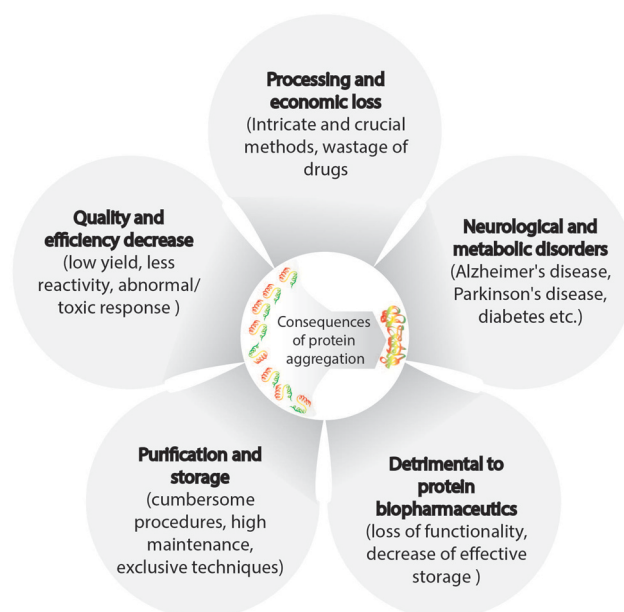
Processing and economic loss
(Intricate and crucial methods, wastage of drugs

Neurological and metabolic disorders
(Alzheimer's disease, Parkinson's disease, diabetes etc.)

Detrimental to protein biopharmaceutics
(loss of functionality, decrease of effective storage )

Purification and storage
(cumbersome procedures, high maintenance, exclusive techniques)

Quality and efficiency decrease
(low yield, less reactivity, abnormal/ toxic response )

Consequences of protein aggregation